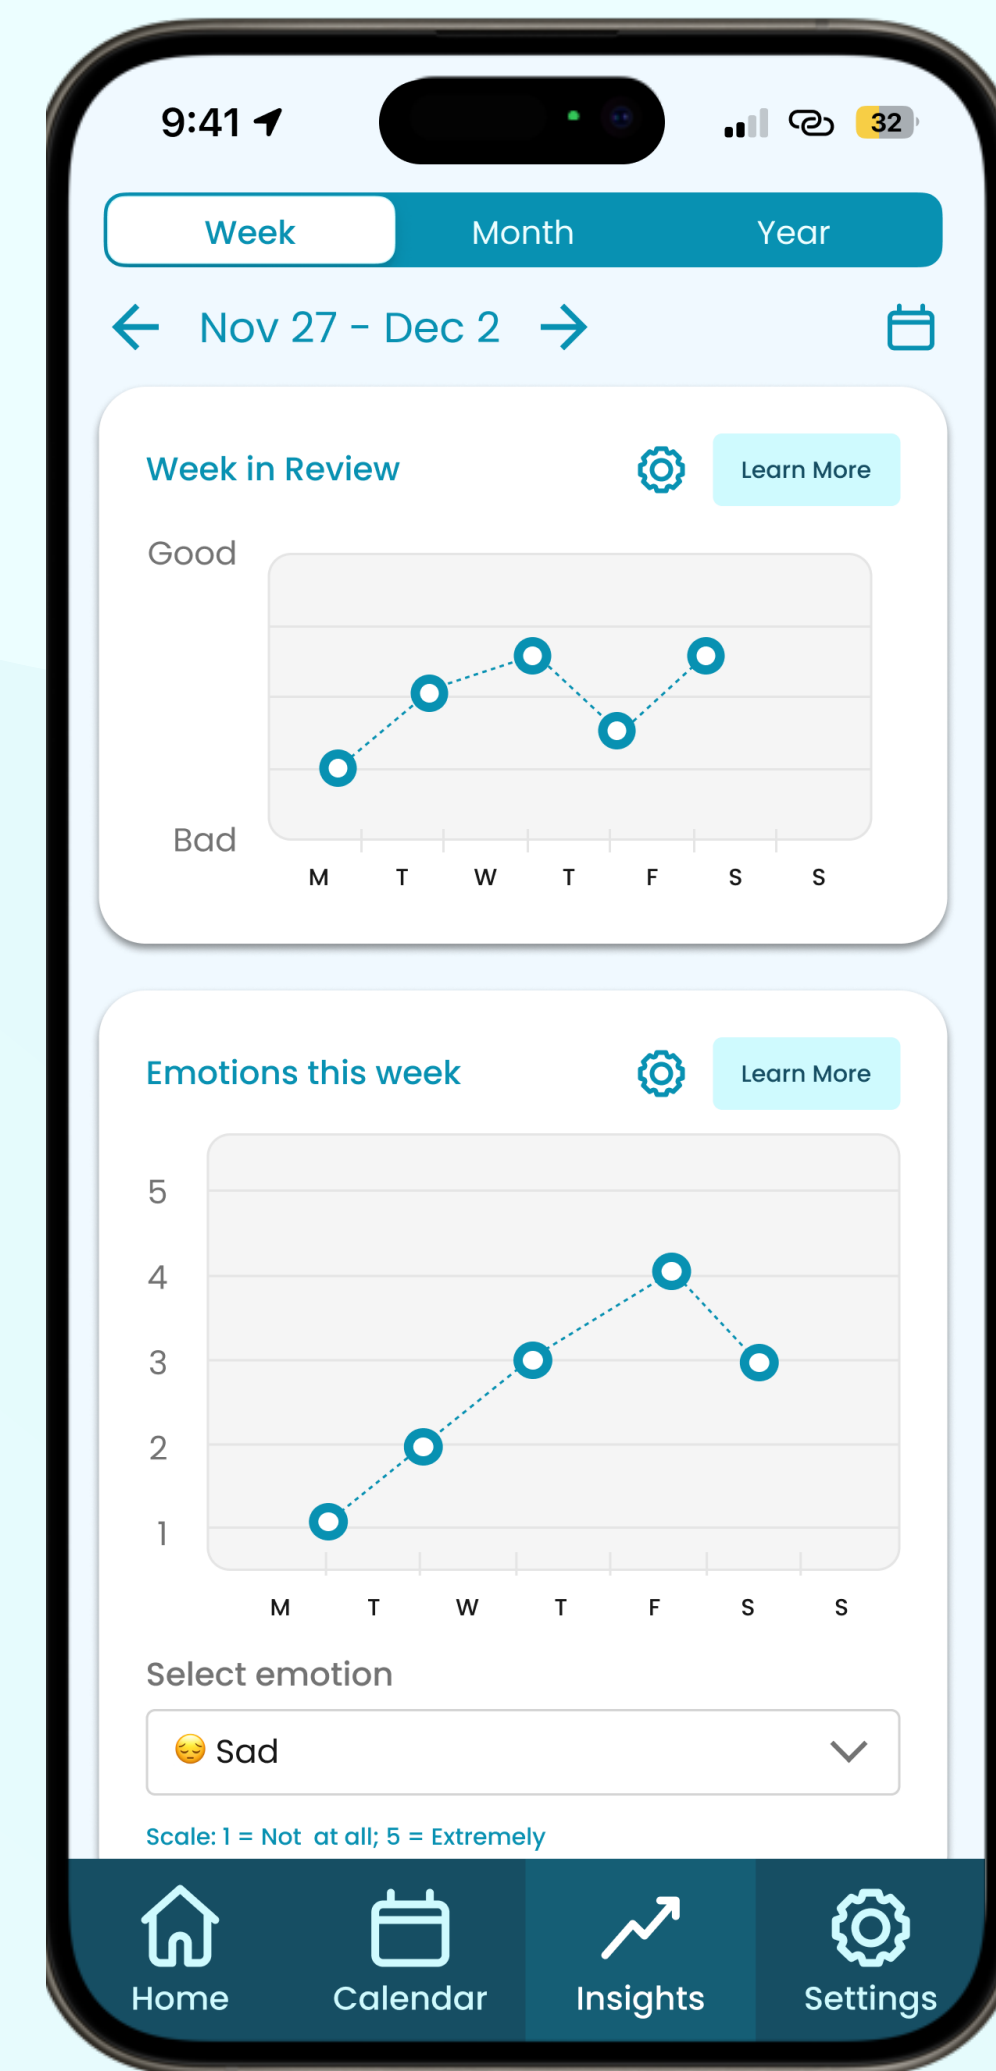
9:41

32

Week Month Year

Nov 27 - Dec 2

Week in Review

Learn More

Good

Bad

M T W T F S S

Emotions this week

Learn More

5
4
3
2
1

M T W T F S S

Select emotion

😔 Sad

Scale: 1 = Not at all; 5 = Extremely

Home Calendar Insights Settings